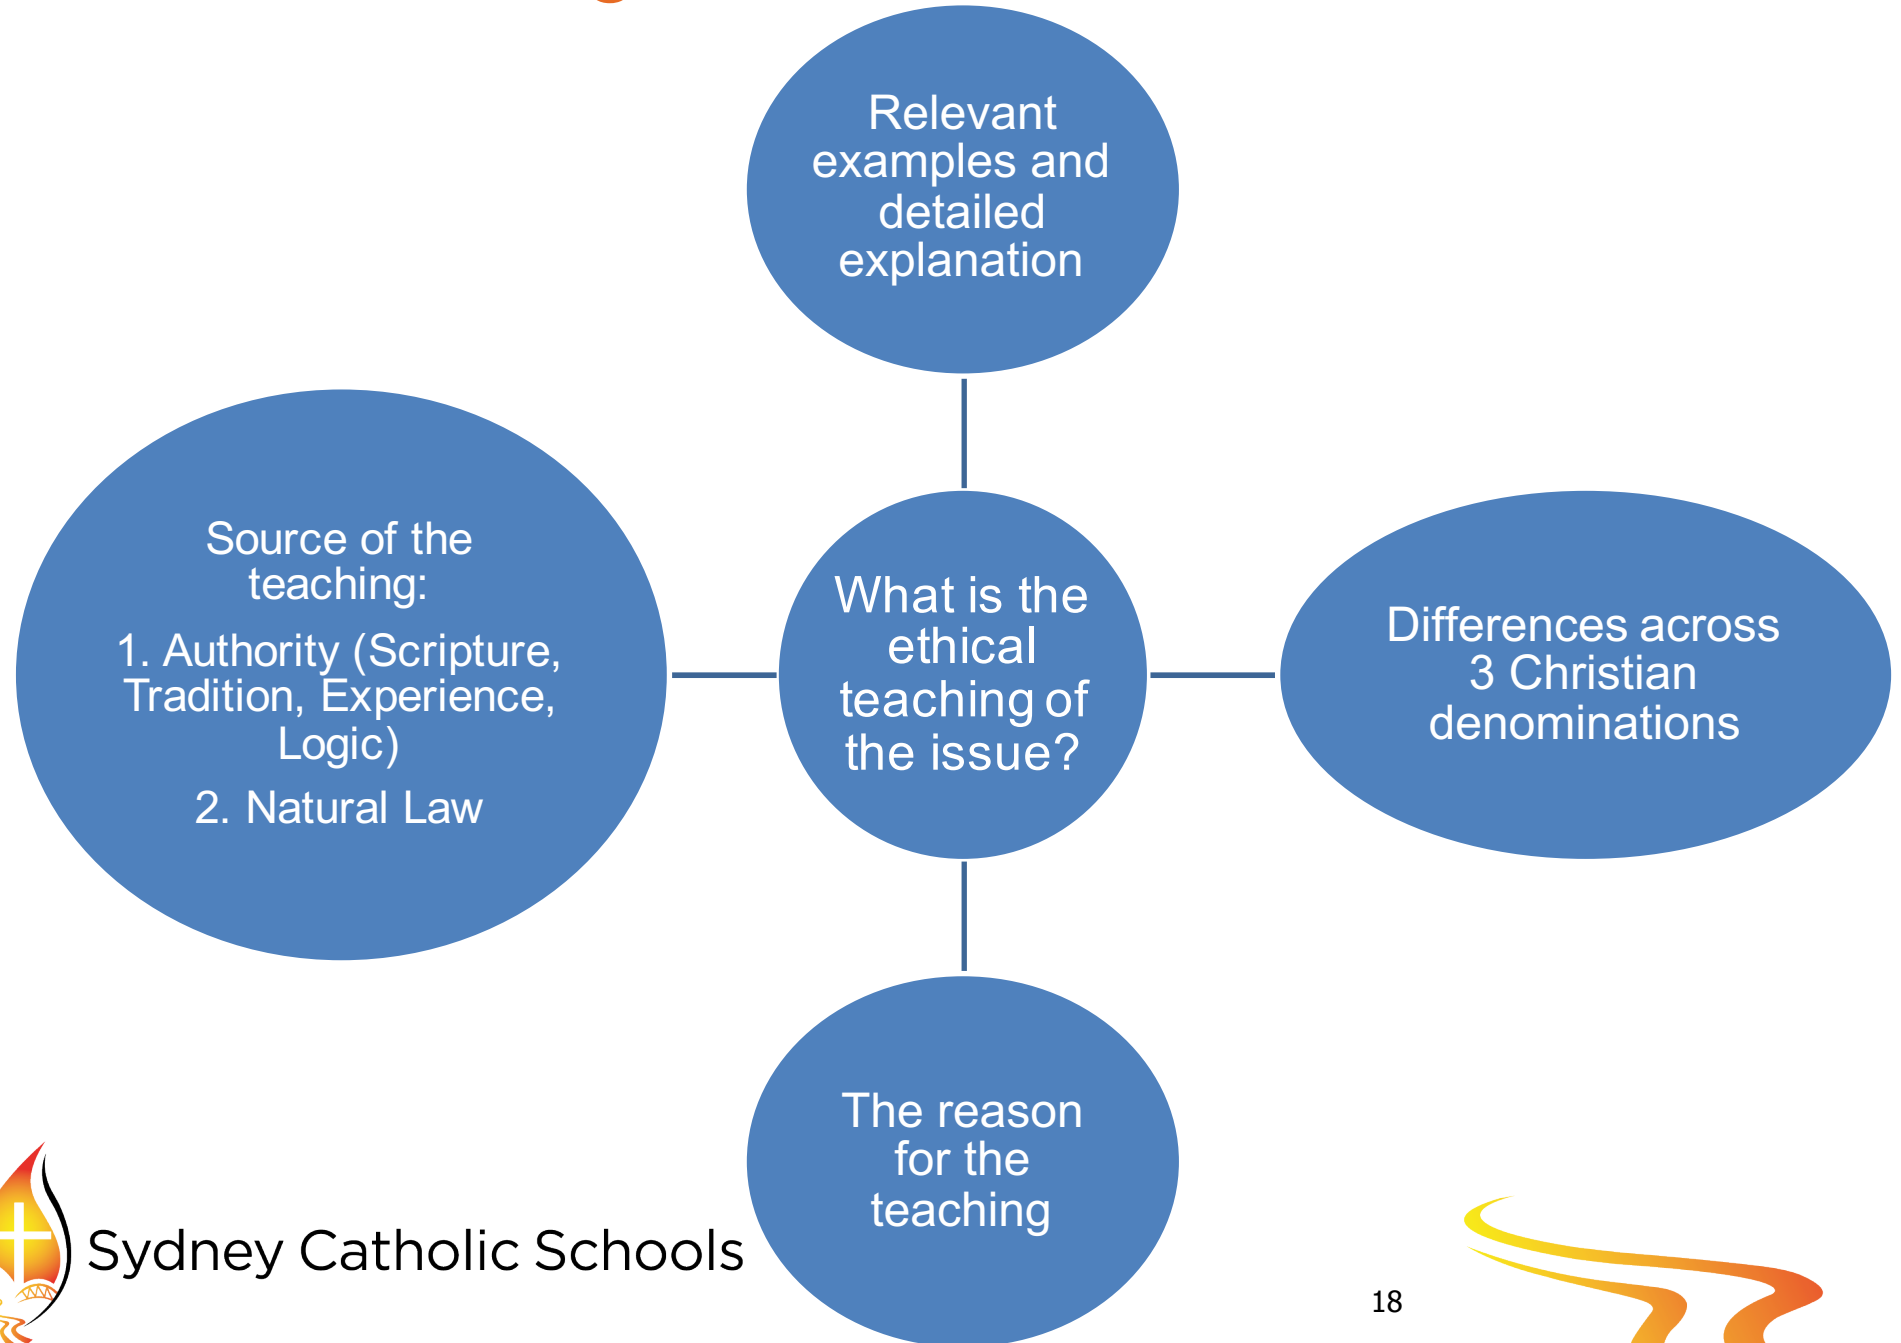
Relevant examples and detailed explanation

Source of the teaching:

1. Authority (Scripture, Tradition, Experience, Logic)

2. Natural Law

What is the ethical teaching of the issue?

Differences across 3 Christian denominations

The reason for the teaching

Sydney Catholic Schools

18